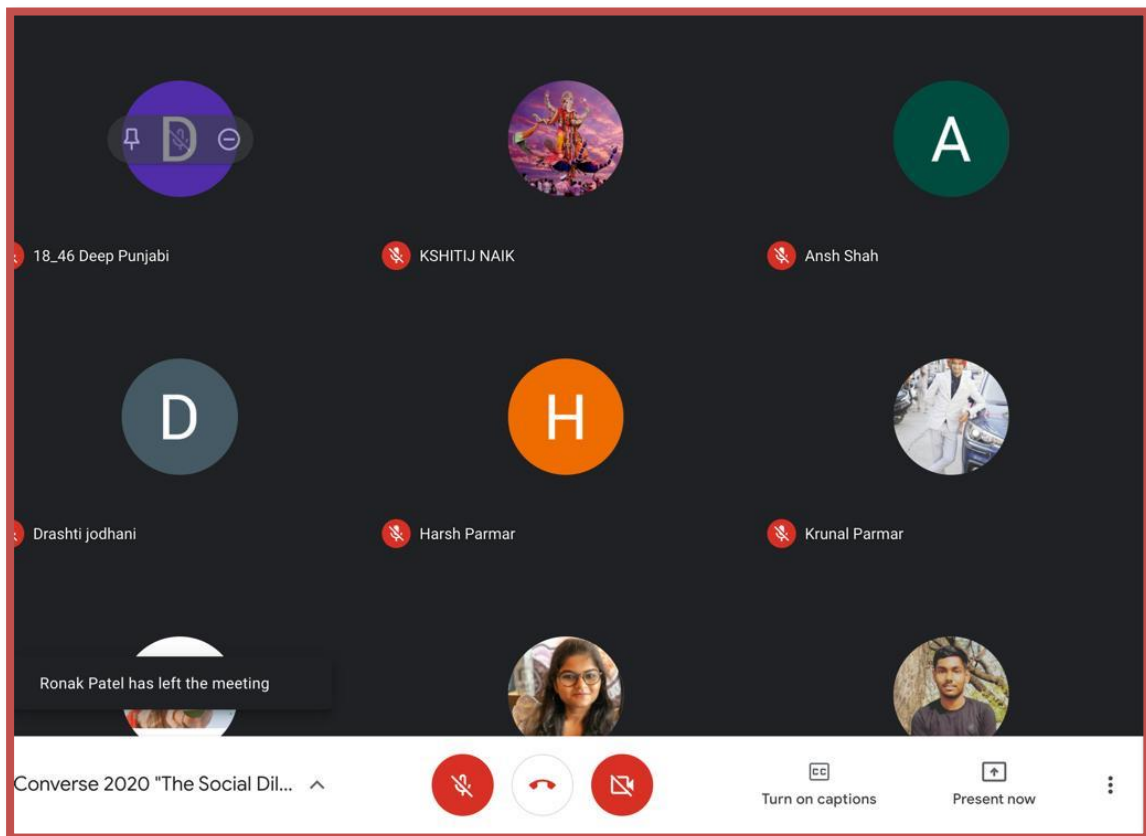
D

A

18_46 Deep Punjabi

KSHITIJ NAIK

Ansh Shah

D

H

Drashti jodhani

Harsh Parmar

Krunal Parmar

Ronak Patel has left the meeting

Converse 2020 "The Social Dil...

CC
Turn on captions

Present now